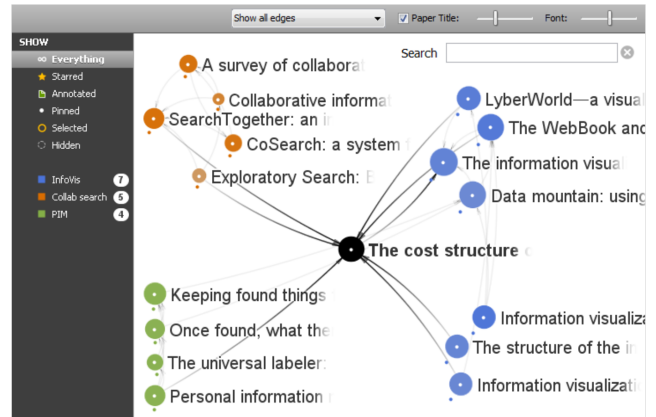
Show all edges
Paper Title:
Font:

SHOW
Everything
Starred
Annotated
Pinned
Selected
Hidden

InfoVis 7
Collab search 5
PIM 4

Search

A survey of collaborat
Collaborative informat
SearchTogether: an in
CoSearch: a system f
Exploratory Search: E
LyberWorld—a visual
The WebBook and
The information visual
Data mountain: using
The cost structure c
Keeping found things
Once found, what the
The universal labeler:
Personal information
Information visualiza
The structure of the in
Information visualizati